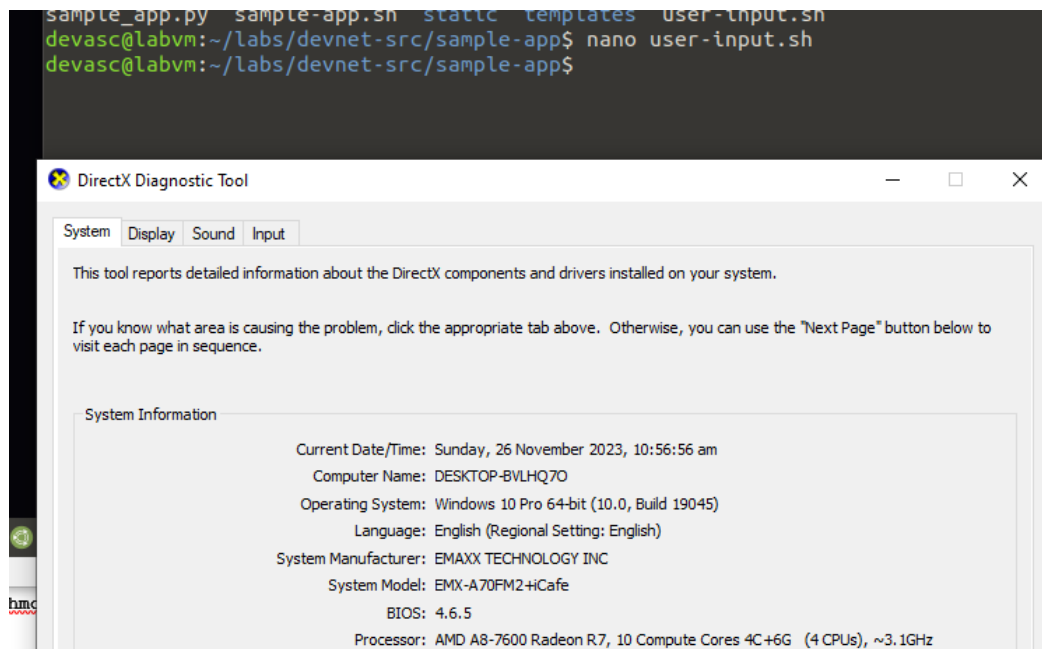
sample_app.py  sample-app.sh  static  templates  user-input.sh
devasc@labvm:~/labs/devnet-src/sample-app$ nano user-input.sh
devasc@labvm:~/labs/devnet-src/sample-app$

DirectX Diagnostic Tool

System | Display | Sound | Input

This tool reports detailed information about the DirectX components and drivers installed on your system.

If you know what area is causing the problem, click the appropriate tab above. Otherwise, you can use the "Next Page" button below to visit each page in sequence.

System Information

Current Date/Time: Sunday, 26 November 2023, 10:56:56 am
Computer Name: DESKTOP-BVLHQ7O
Operating System: Windows 10 Pro 64-bit (10.0, Build 19045)
Language: English (Regional Setting: English)
System Manufacturer: EMAXX TECHNOLOGY INC
System Model: EMX-A70FM2+iCafe
BIOS: 4.6.5
Processor: AMD A8-7600 Radeon R7, 10 Compute Cores 4C+6G (4 CPUs), ~3.1GHz

hmc